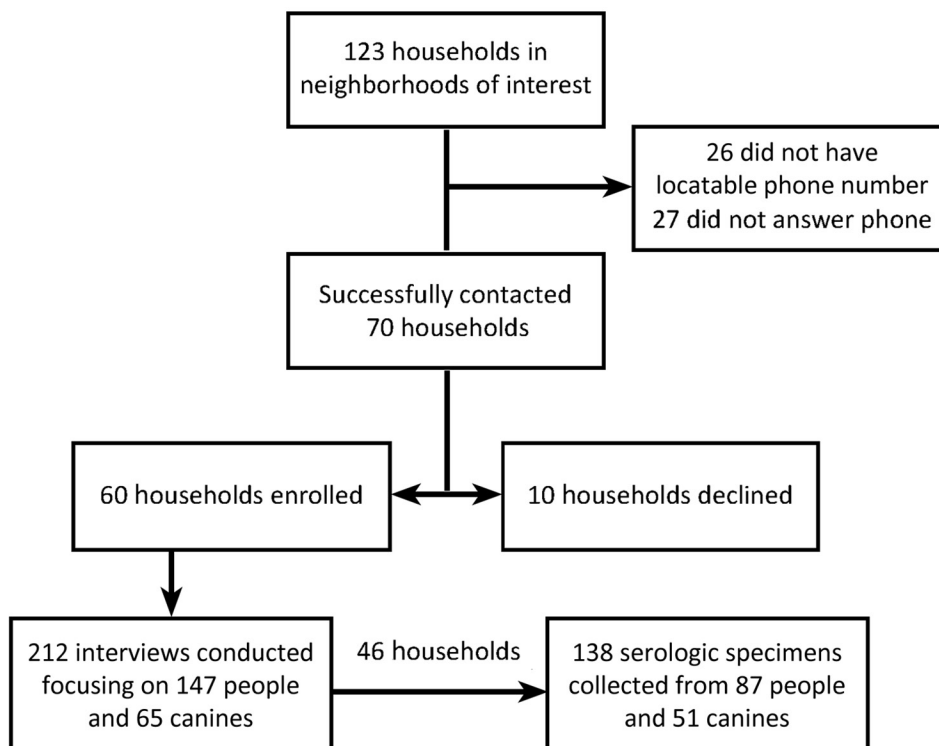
123 households in neighborhoods of interest

26 did not have locatable phone number
27 did not answer phone

Successfully contacted 70 households

60 households enrolled

10 households declined

212 interviews conducted focusing on 147 people and 65 canines

46 households

138 serologic specimens collected from 87 people and 51 canines